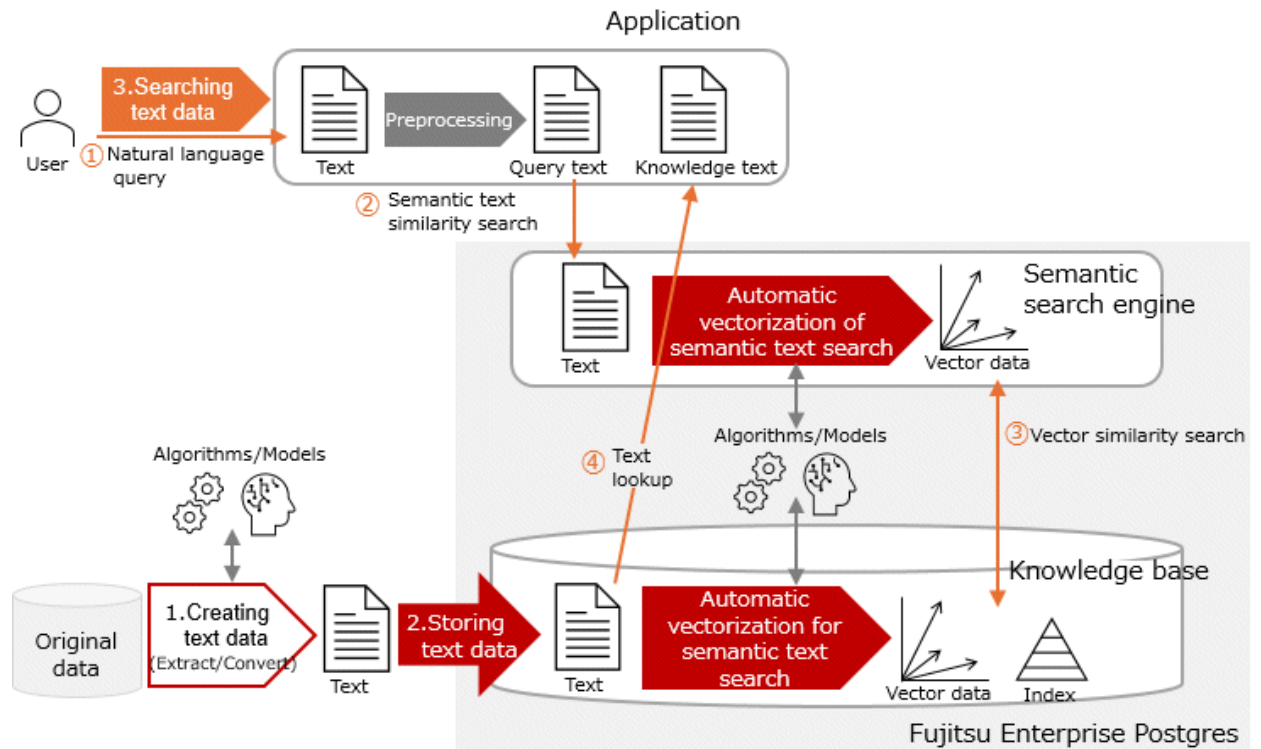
Application

3.Searching text data

User

① Natural language query

Text

Preprocessing

Query text

Knowledge text

② Semantic text similarity search

Text

Automatic vectorization of semantic text search

Vector data

Semantic search engine

Algorithms/Models

③ Vector similarity search

④ Text lookup

Algorithms/Models

Knowledge base

Original data

1.Creating text data (Extract/Convert)

Text

2.Storing text data

Text

Automatic vectorization for semantic text search

Vector data

Index

Fujitsu Enterprise Postgres